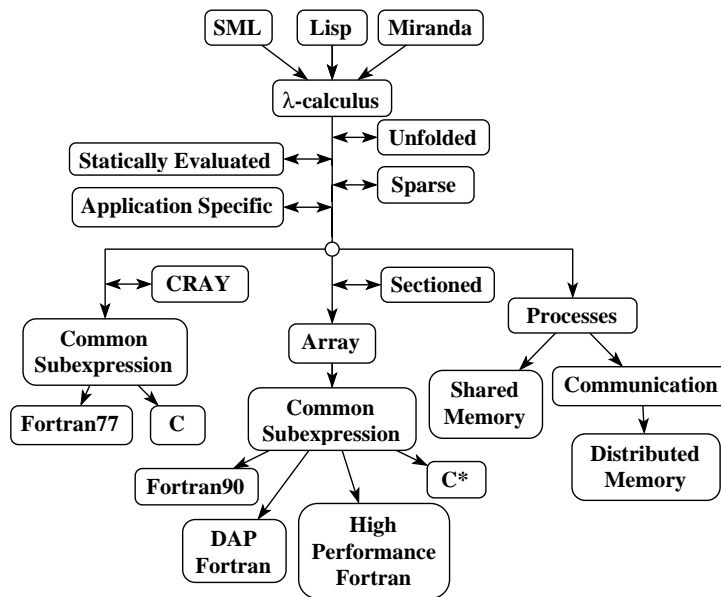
SML
Lisp
Miranda
$\lambda$-calculus
Unfolded
Statically Evaluated
Sparse
Application Specific
CRAY
Sectioned
Common Subexpression
Array
Processes
Fortran77
C
Common Subexpression
Shared Memory
Communication
Distributed Memory
Fortran90
C*
DAP Fortran
High Performance Fortran